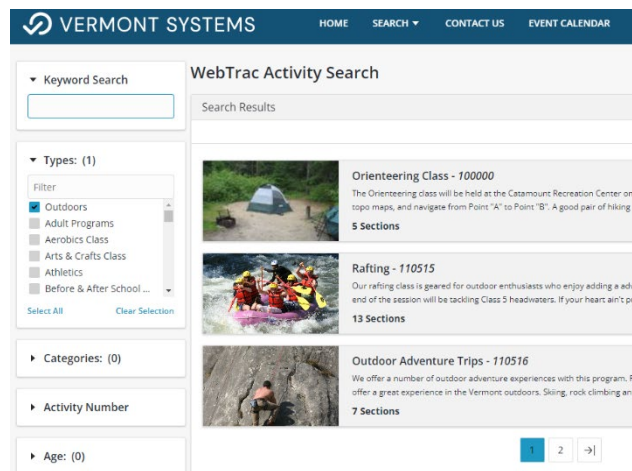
VERMONT SYSTEMS

HOME SEARCH ▾ CONTACT US EVENT CALENDAR

▾ Keyword Search

▾ Types: (1)

Filter

Outdoors
Adult Programs
Aerobics Class
Arts & Crafts Class
Athletics
Before & After School ...

Select All Clear Selection

▸ Categories: (0)

▸ Activity Number

▸ Age: (0)

WebTrac Activity Search

Search Results

Orienteering Class - *100000*

The Orienteering class will be held at the Catamount Recreation Center o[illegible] topo maps, and navigate from Point "A" to Point "B". A good pair of hiking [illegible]

5 Sections

Rafting - *110515*

Our rafting class is geared for outdoor enthusiasts who enjoy adding a ad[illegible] end of the session will be tackling Class 5 headwaters. If your heart ain't p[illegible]

13 Sections

Outdoor Adventure Trips - *110516*

We offer a number of outdoor adventure experiences with this program. F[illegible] offer a great experience in the Vermont outdoors. Skiing, rock climbing an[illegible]

7 Sections

1 2 →|